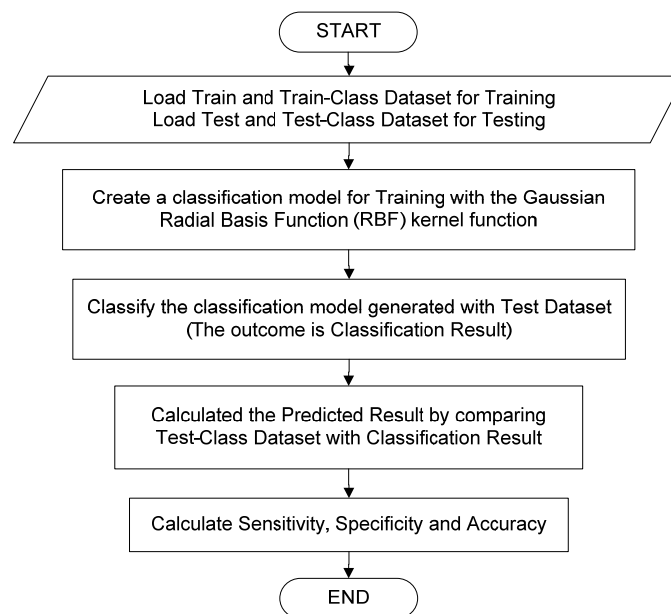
START

Load Train and Train-Class Dataset for Training
Load Test and Test-Class Dataset for Testing

Create a classification model for Training with the Gaussian Radial Basis Function (RBF) kernel function

Classify the classification model generated with Test Dataset (The outcome is Classification Result)

Calculated the Predicted Result by comparing Test-Class Dataset with Classification Result

Calculate Sensitivity, Specificity and Accuracy

END